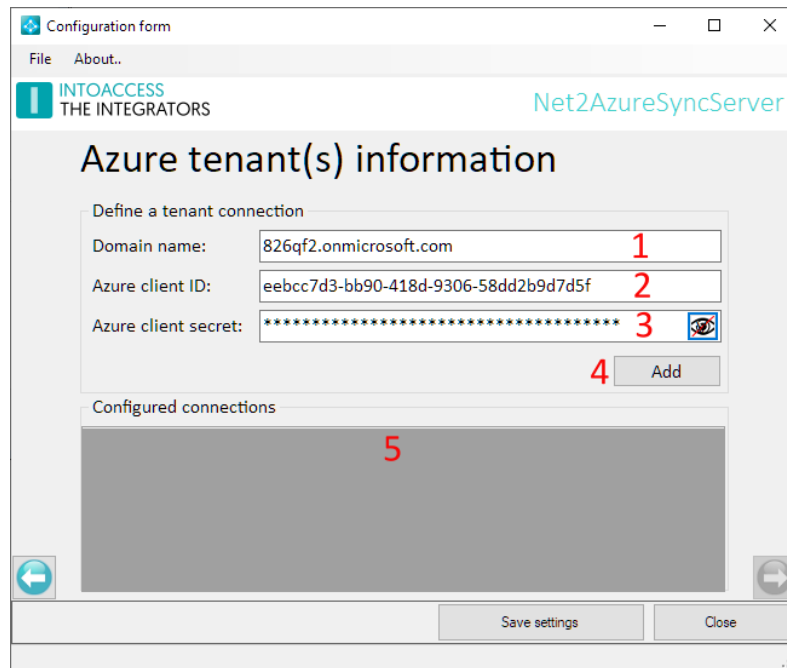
Configuration form

File About..

INTOACCESS
THE INTEGRATORS

Net2AzureSyncServer

Azure tenant(s) information

Define a tenant connection

Domain name: 826qf2.onmicrosoft.com 1

Azure client ID: eebcc7d3-bb90-418d-9306-58dd2b9d7d5f 2

Azure client secret: ************************************ 3

4 Add

Configured connections

5

Save settings Close